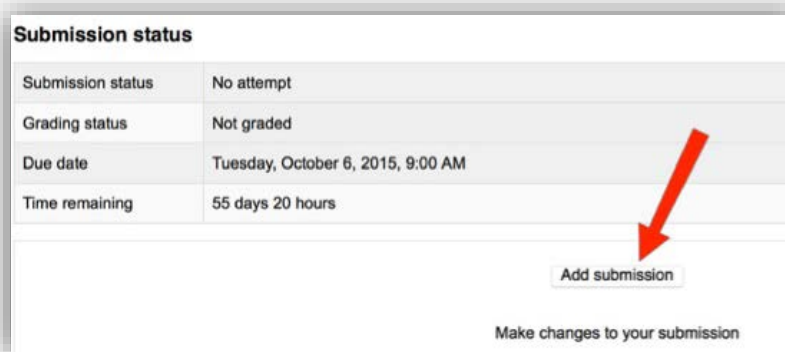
Submission status

| Submission status | No attempt |
|---|---|
| Grading status | Not graded |
| Due date | Tuesday, October 6, 2015, 9:00 AM |
| Time remaining | 55 days 20 hours |

Add submission

Make changes to your submission